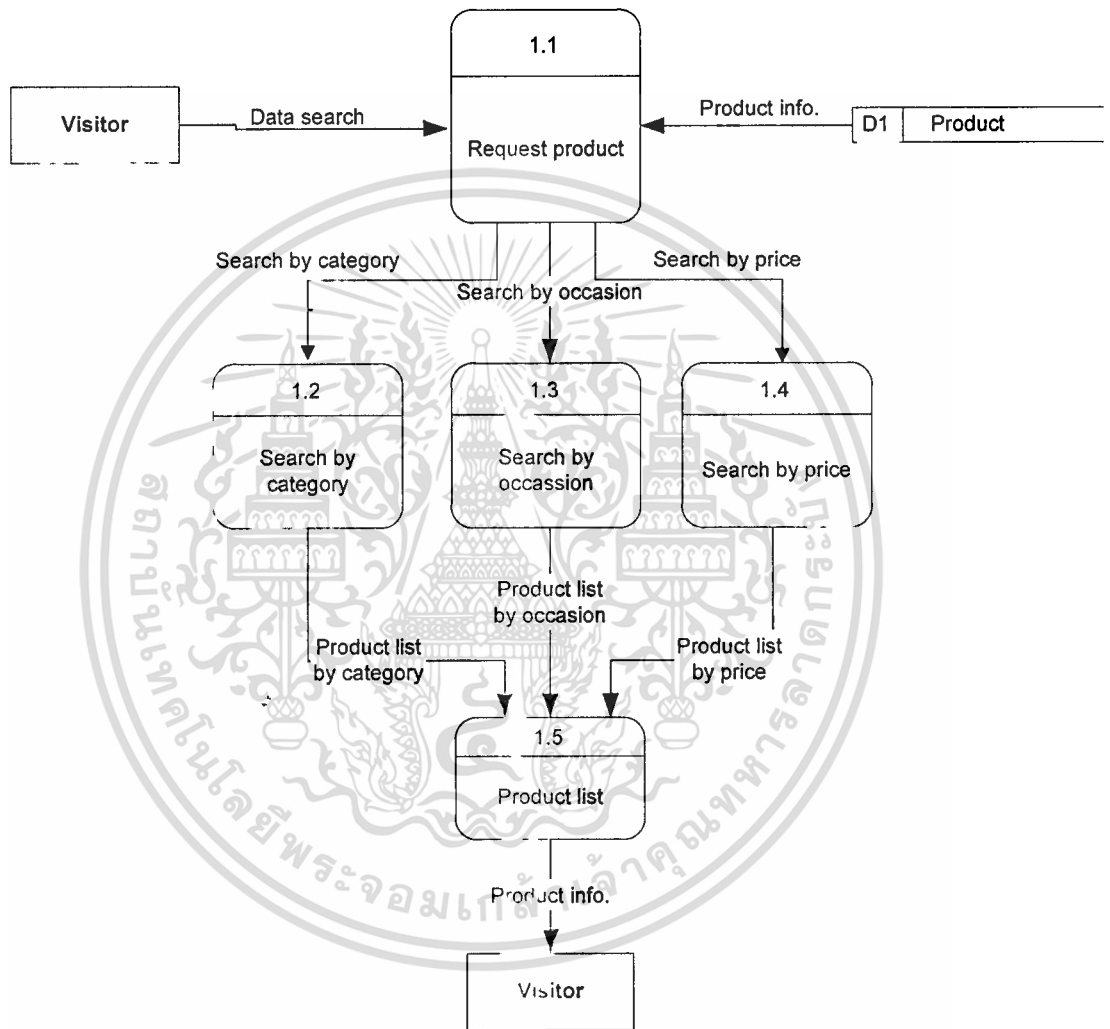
1.1

Visitor

Data search

Request product

Product info.

D1

Product

Search by category

Search by occasion

Search by price

1.2

Search by category

1.3

Search by occassion

1.4

Search by price

Product list by occasion

Product list by category

Product list by price

1.5

Product list

Product info.

Visitor

สถาบันเทคโนโลยีพระจอมเกล้าเจ้าคุณทหารลาดกระบัง